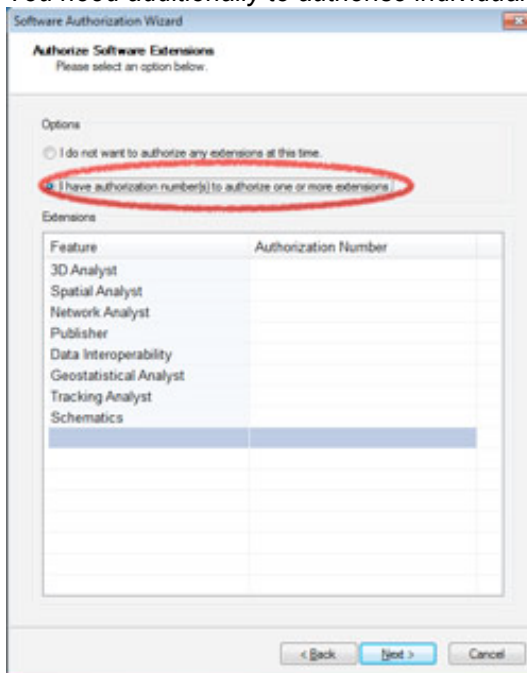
You need additionally to authorise individual

Software Authorization Wizard

Authorize Software Extensions
Please select an option below.

Options

I do not want to authorize any extensions at this time.

I have authorization number(s) to authorize one or more extensions

Extensions

| Feature | Authorization Number |
|---|---|
| 3D Analyst | |
| Spatial Analyst | |
| Network Analyst | |
| Publisher | |
| Data Interoperability | |
| Geostatistical Analyst | |
| Tracking Analyst | |
| Schematics | |

< Back   Next >   Cancel